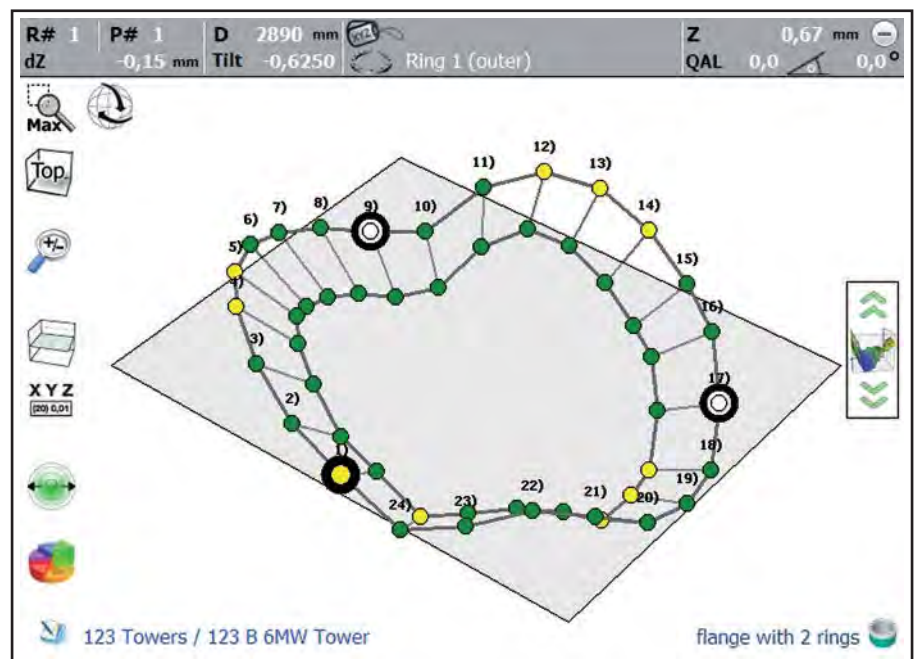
R# 1 P# 1 D 2890 mm Z 0,67 mm
dZ -0,15 mm Tilt -0,6250 Ring 1 (outer) QAL 0,0 0,0 °

Max

Top

+/-

X Y Z
[20] 0,01

1)
2)
3)
4)
5)
6)
7)
8)
9)
10)
11)
12)
13)
14)
15)
16)
17)
18)
19)
20)
21)
22)
23)
24)

123 Towers / 123 B 6MW Tower

flange with 2 rings